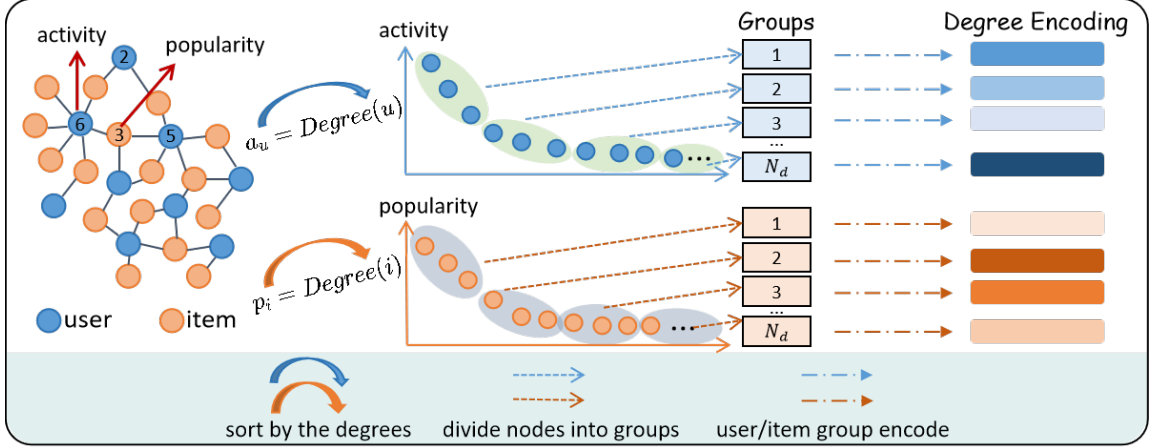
activity

popularity

2

6

3

5

user

item

$a_u = Degree(u)$

$p_i = Degree(i)$

activity

popularity

...

...

Groups

1

2

3

...

$N_d$

1

2

3

...

$N_d$

Degree Encoding

sort by the degrees

divide nodes into groups

user/item group encode